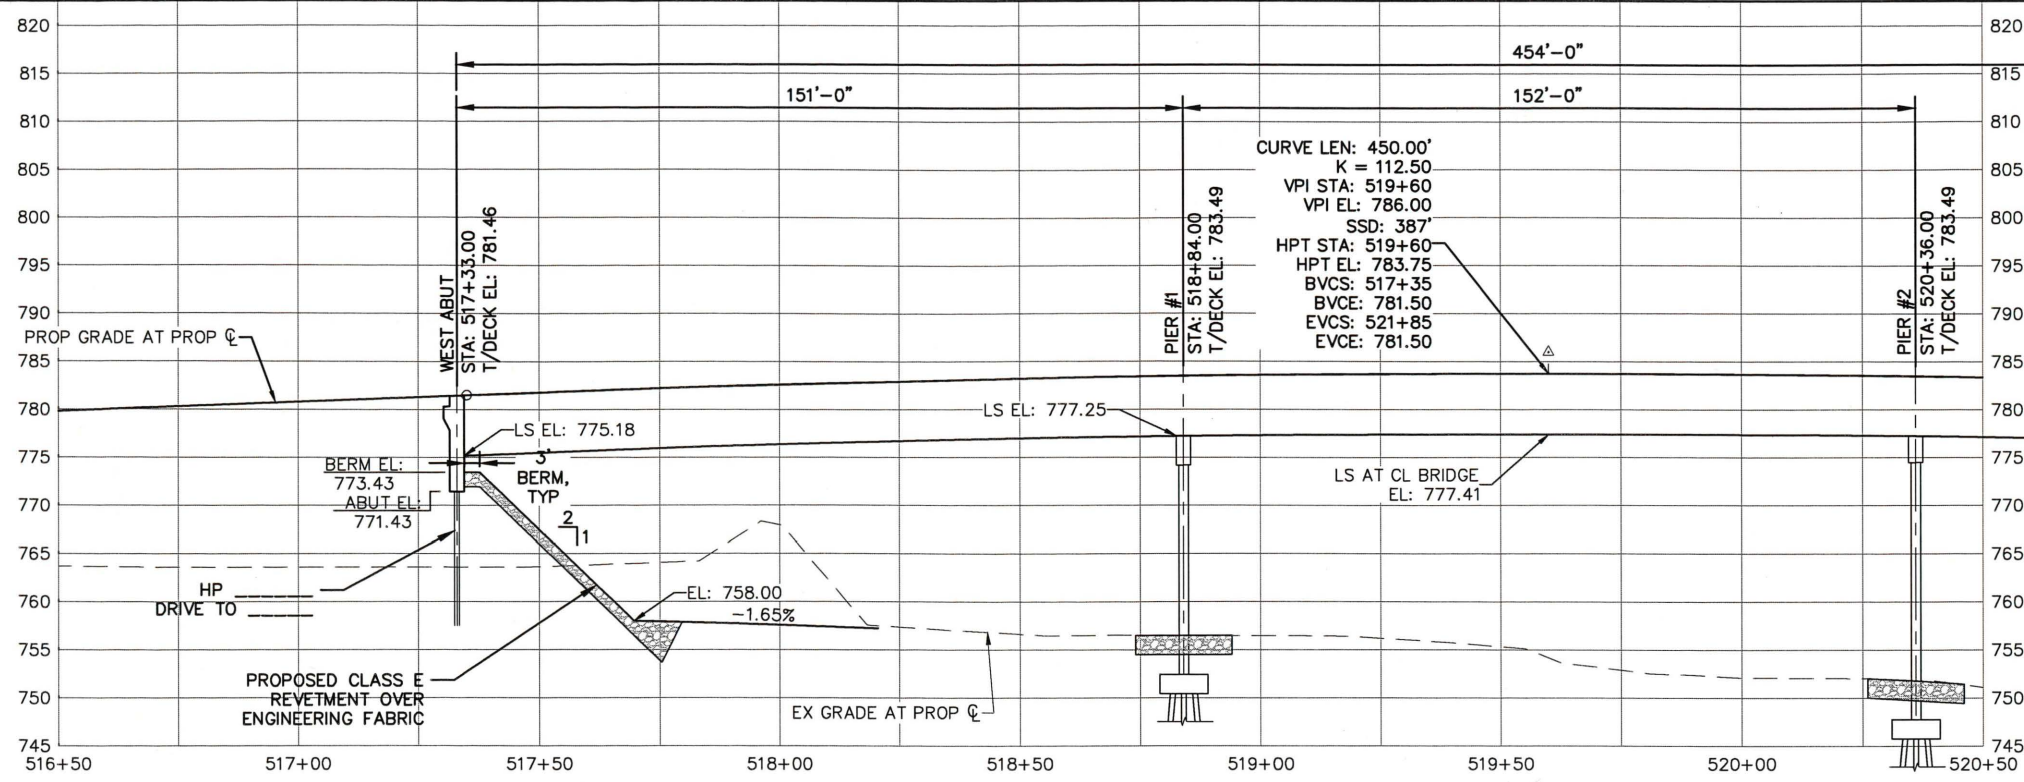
820
815
810
805
800
795
790
785
780
775
770
765
760
755
750
745

454'–0"
151'–0"
152'–0"

CURVE LEN: 450.00'
K = 112.50
VPI STA: 519+60
VPI EL: 786.00
SSD: 387'
HPT STA: 519+60
HPT EL: 783.75
BVCS: 517+35
BVCE: 781.50
EVCS: 521+85
EVCE: 781.50

WEST ABUT
STA: 517+33.00
T/DECK EL: 781.46

PIER #1
STA: 518+84.00
T/DECK EL: 783.49

PIER #2
STA: 520+36.00
T/DECK EL: 783.49

PROP GRADE AT PROP ℄
LS EL: 775.18
LS EL: 777.25
BERM EL: 773.43
ABUT EL: 771.43
3' BERM, TYP
2
1
LS AT CL BRIDGE EL: 777.41
HP
DRIVE TO
EL: 758.00
–1.65%
PROPOSED CLASS E REVETMENT OVER ENGINEERING FABRIC
EX GRADE AT PROP ℄

820
815
810
805
800
795
790
785
780
775
770
765
760
755
750
745

516+50
517+00
517+50
518+00
518+50
519+00
519+50
520+00
520+50